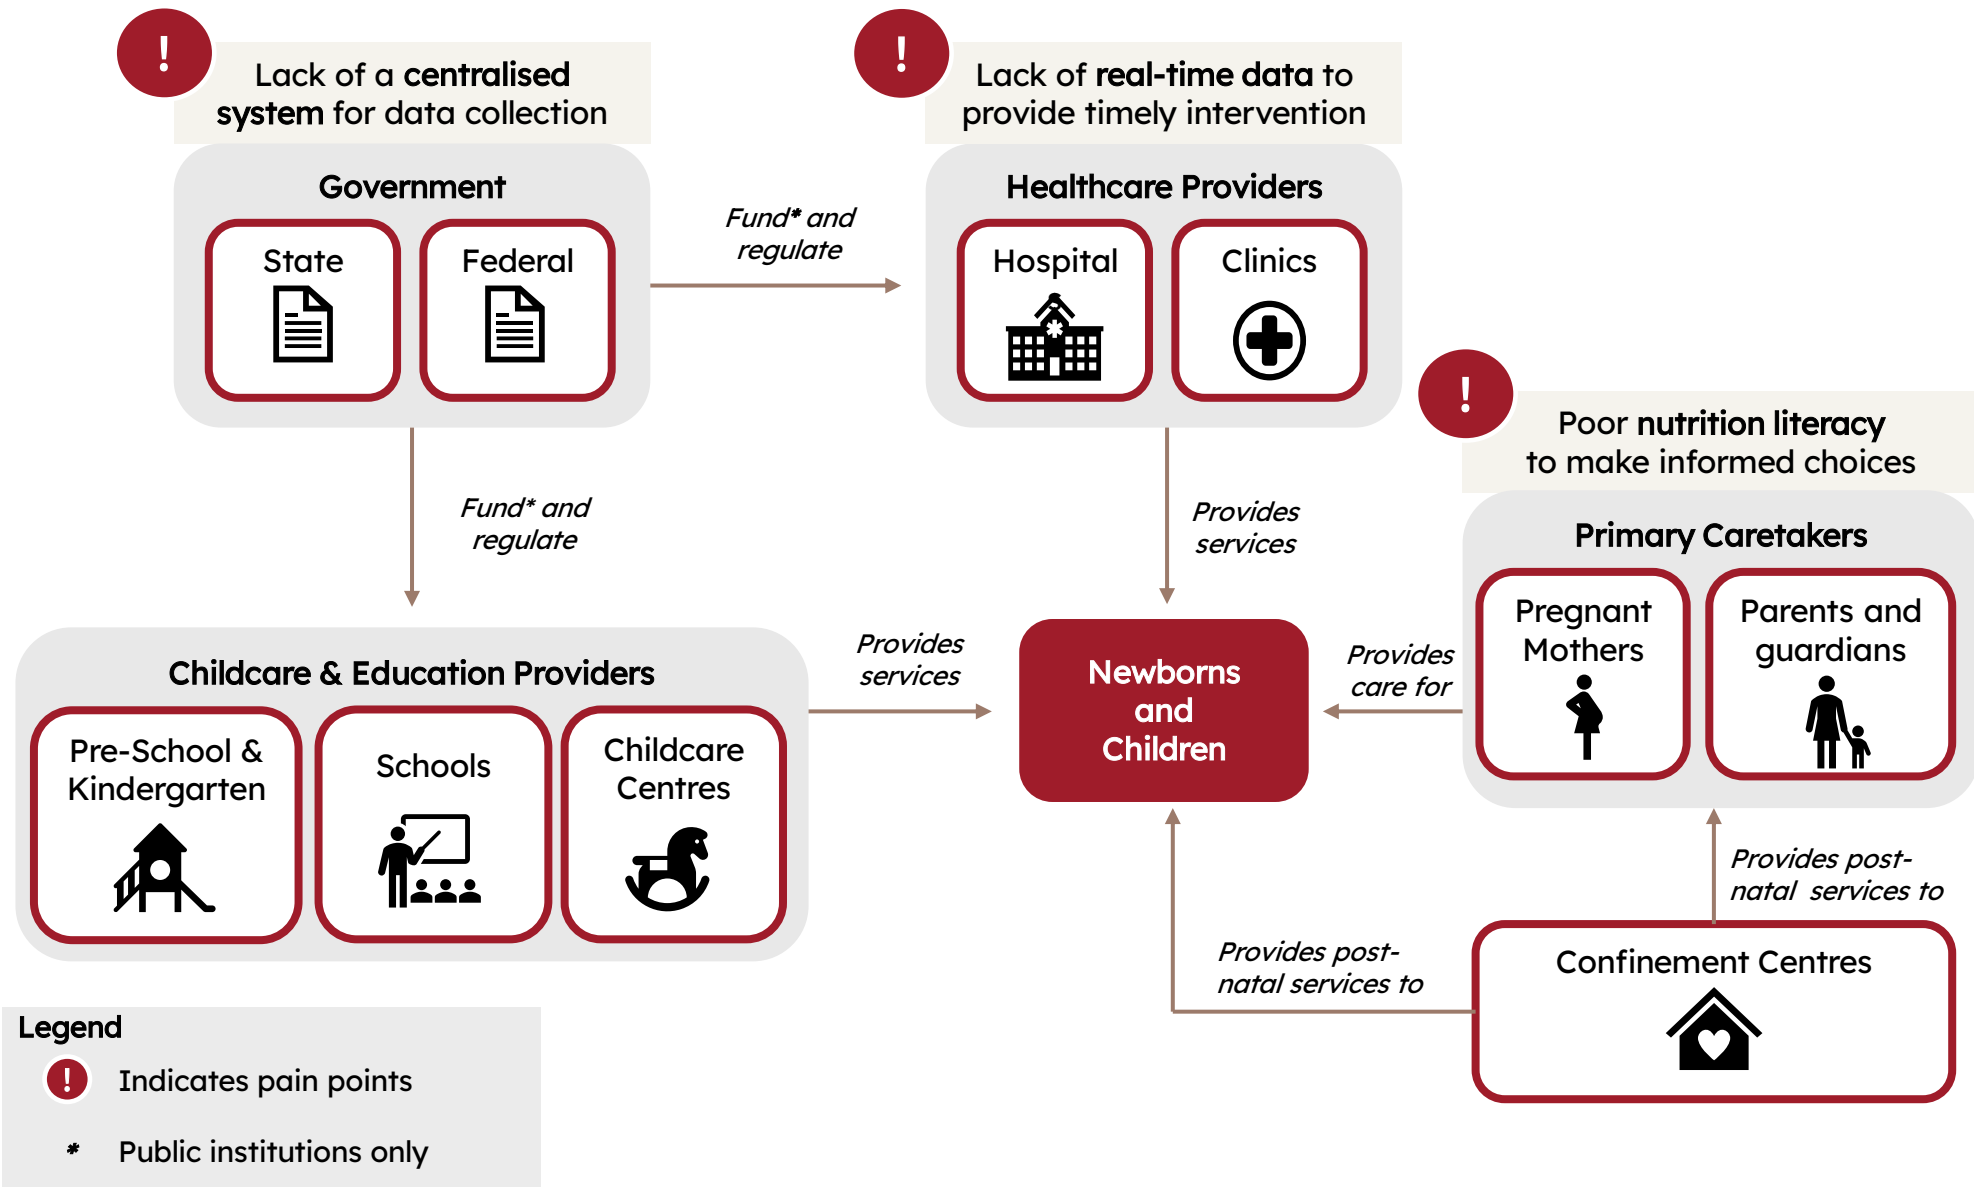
!
Lack of a **centralised system** for data collection

!
Lack of **real-time data** to provide timely intervention

Government
State
Federal

Fund* and regulate

Healthcare Providers
Hospital
Clinics

!
Poor **nutrition literacy** to make informed choices

Fund* and regulate

Provides services

Primary Caretakers
Pregnant Mothers
Parents and guardians

Childcare & Education Providers
Pre-School & Kindergarten
Schools
Childcare Centres

Provides services

Newborns and Children

Provides care for

Provides post-natal services to

Provides post-natal services to

Confinement Centres

Legend
! Indicates pain points
* Public institutions only